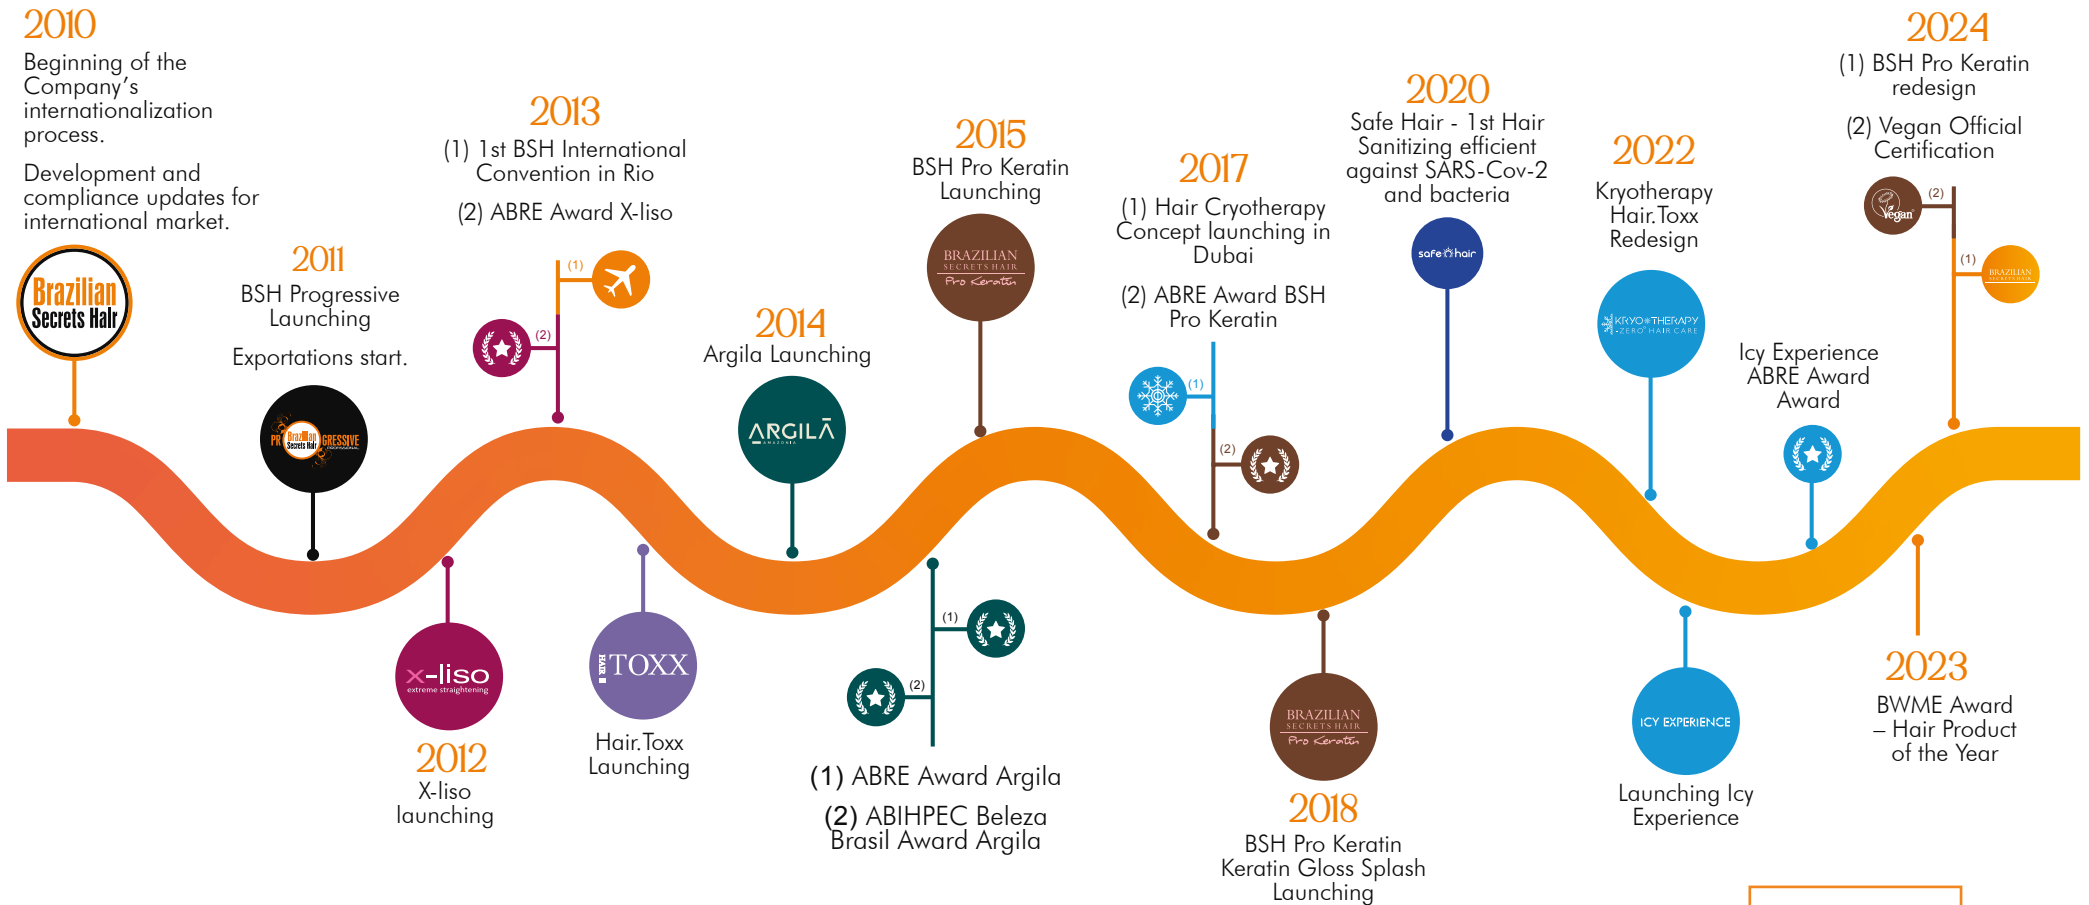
2010
Beginning of the Company's internationalization process.

Development and compliance updates for international market.

Brazilian Secrets Hair

2011
BSH Progressive Launching

Exportations start.

PROGRESSIVE

2012
X-liso launching

x-liso extreme straightening

2013
(1) 1st BSH International Convention in Rio

(2) ABRE Award X-liso

(1)
(2)

TOXX
Hair.Toxx Launching

2014
Argila Launching

ARGILA

2015
BSH Pro Keratin Launching

BRAZILIAN SECRETS HAIR Pro Keratin

(1)
(2)

(1) ABRE Award Argila

(2) ABIHPEC Beleza Brasil Award Argila

2017
(1) Hair Cryotherapy Concept launching in Dubai

(2) ABRE Award BSH Pro Keratin

(1)
(2)

2018
BSH Pro Keratin Keratin Gloss Splash Launching

BRAZILIAN SECRETS HAIR Pro Keratin

2020
Safe Hair - 1st Hair Sanitizing efficient against SARS-Cov-2 and bacteria

safe hair

2022
Kryotherapy Hair.Toxx Redesign

KRYO THERAPY ZERO HAIR CARE

ICY EXPERIENCE
Launching Icy Experience

Icy Experience ABRE Award Award

2023
BWME Award – Hair Product of the Year

2024
(1) BSH Pro Keratin redesign

(2) Vegan Official Certification

(2)
(1)
Vegan
BRAZILIAN